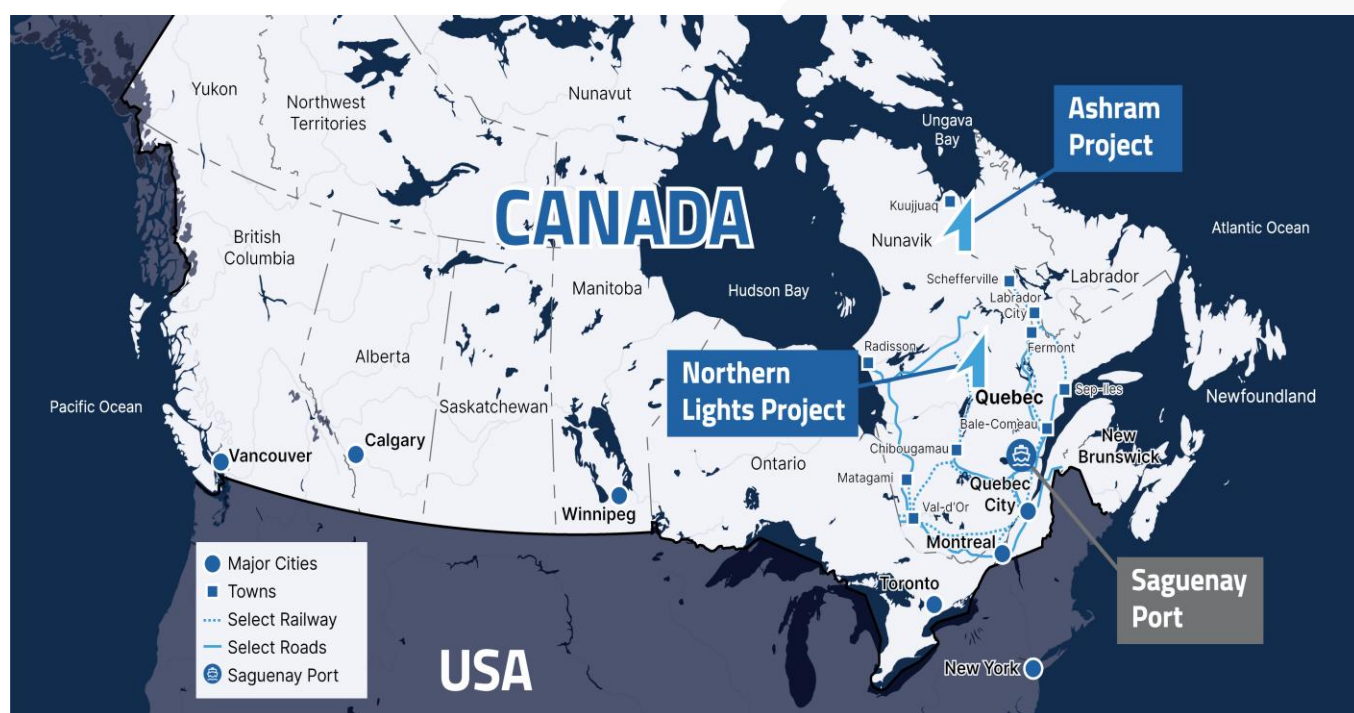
Yukon
Northwest Territories
Nunavut
Ungava Bay
Ashram Project
Kuujjuaq
Nunavik
CANADA
Atlantic Ocean
British Columbia
Schefferville
Labrador
Labrador City
Manitoba
Hudson Bay
Fermont
Radisson
Alberta
Northern Lights Project
Quebec
Sep-Iles
Newfoundland
Pacific Ocean
Saskatchewan
Bale-Comeau
Calgary
Chibougamau
New Brunswick
Vancouver
Ontario
Matagami
Quebec City
Winnipeg
Val-d'Or
Montreal
Saguenay Port
Major Cities
Towns
Toronto
Select Railway
Select Roads
Saguenay Port
USA
New York